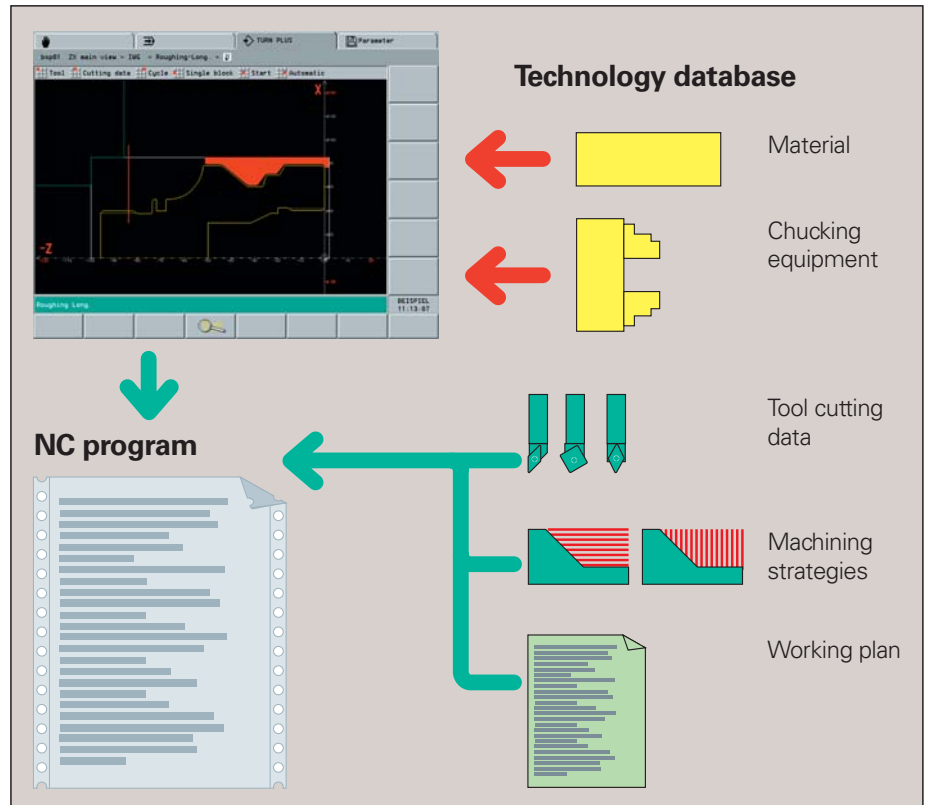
TURN PLUS
Parameter
bsp01 ZX main view - IWG - Roughing-Long. -
Tool Cutting data Cycle Single block Start Automatic
X
-Z
Roughing Long.
BEISPIEL
11:13:07

Technology database

Material

Chucking equipment

NC program

Tool cutting data

Machining strategies

Working plan